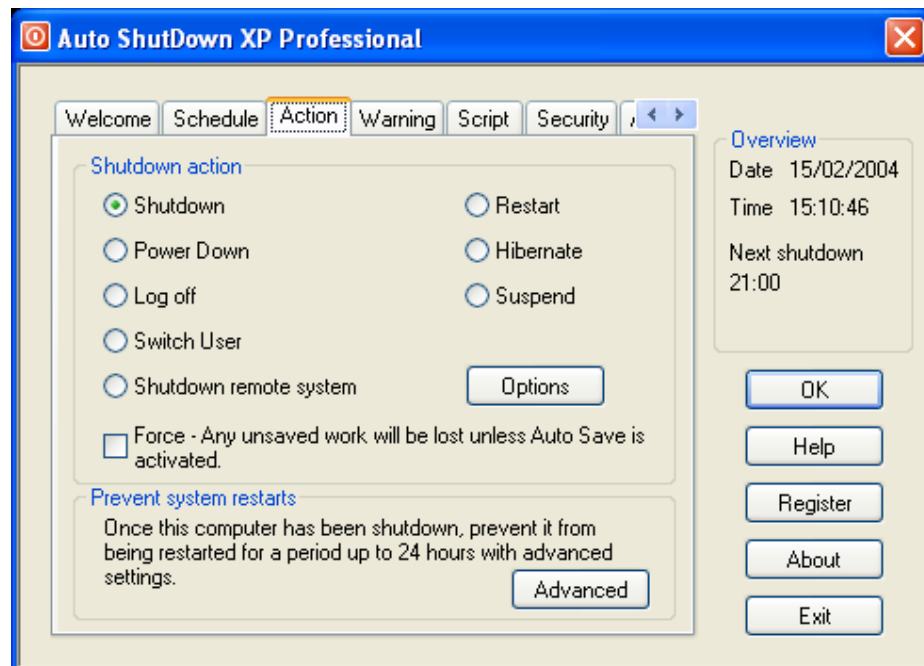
Auto ShutDown XP Professional

Welcome | Schedule | Action | Warning | Script | Security | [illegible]

Shutdown action

Shutdown
Power Down
Log off
Switch User
Shutdown remote system

Restart
Hibernate
Suspend

Options

Force - Any unsaved work will be lost unless Auto Save is activated.

Prevent system restarts

Once this computer has been shutdown, prevent it from being restarted for a period up to 24 hours with advanced settings.

Advanced

Overview
Date 15/02/2004
Time 15:10:46
Next shutdown
21:00

OK
Help
Register
About
Exit